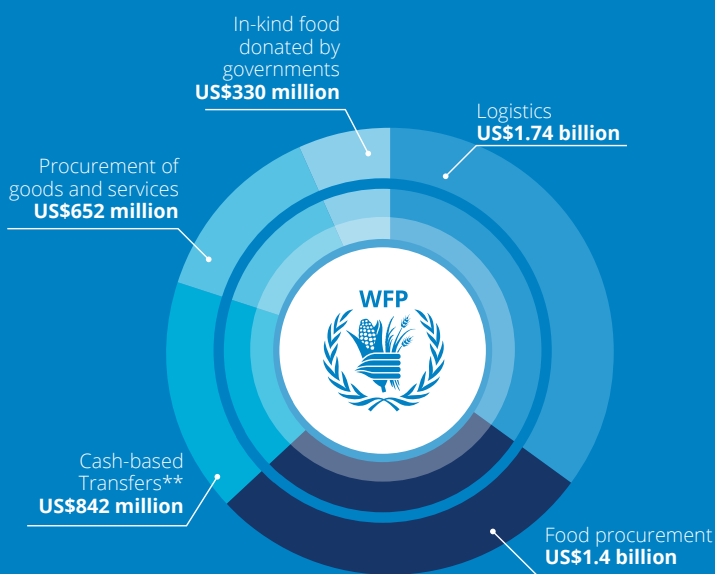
In-kind food donated by governments
**US$330 million**

Logistics
**US$1.74 billion**

Procurement of goods and services
**US$652 million**

WFP

Cash-based Transfers**
**US$842 million**

Food procurement
**US$1.4 billion**